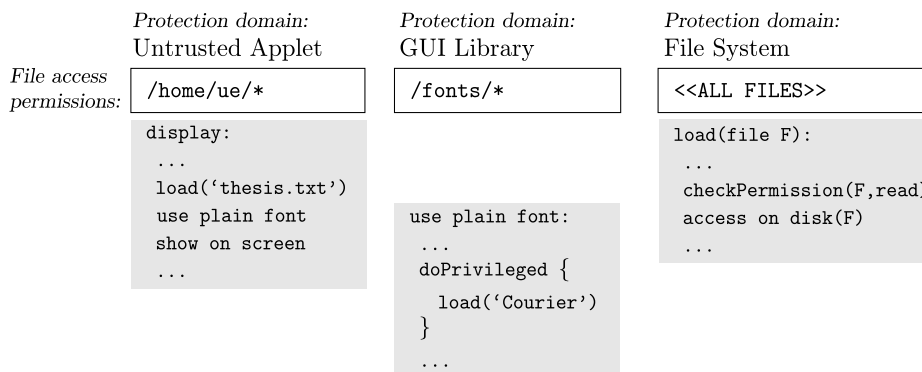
Protection domain:
Untrusted Applet

Protection domain:
GUI Library

Protection domain:
File System

File access permissions:

/home/ue/*

/fonts/*

<<ALL FILES>>

display:
...
load('thesis.txt')
use plain font
show on screen
...

use plain font:
...
doPrivileged {
load('Courier')
}
...

load(file F):
...
checkPermission(F,read)
access on disk(F)
...